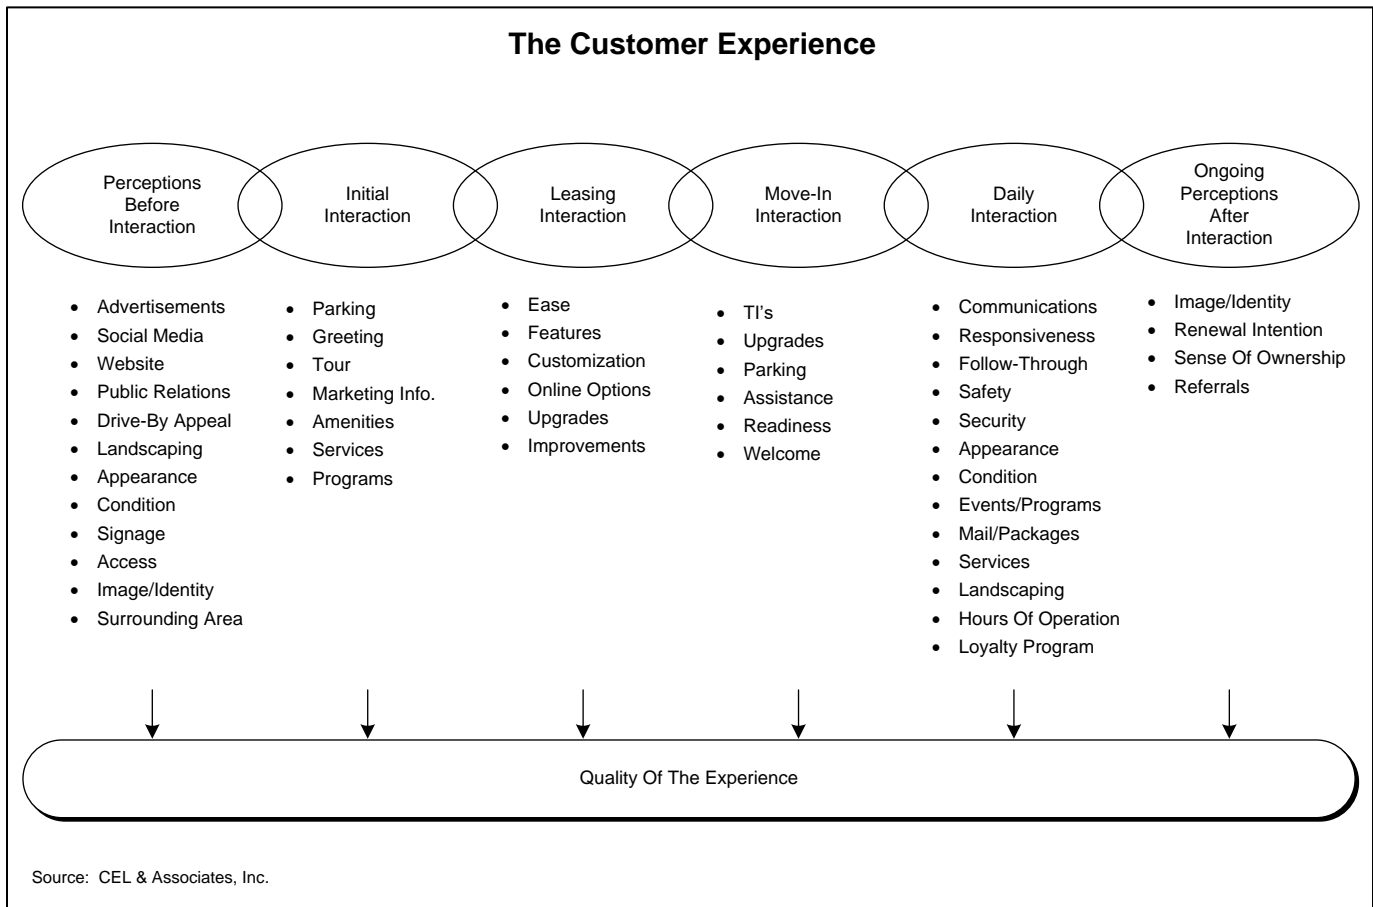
The Customer Experience

Perceptions Before Interaction

Initial Interaction

Leasing Interaction

Move-In Interaction

Daily Interaction

Ongoing Perceptions After Interaction

- Advertisements
- Social Media
- Website
- Public Relations
- Drive-By Appeal
- Landscaping
- Appearance
- Condition
- Signage
- Access
- Image/Identity
- Surrounding Area

- Parking
- Greeting
- Tour
- Marketing Info.
- Amenities
- Services
- Programs

- Ease
- Features
- Customization
- Online Options
- Upgrades
- Improvements

- TI's
- Upgrades
- Parking
- Assistance
- Readiness
- Welcome

- Communications
- Responsiveness
- Follow-Through
- Safety
- Security
- Appearance
- Condition
- Events/Programs
- Mail/Packages
- Services
- Landscaping
- Hours Of Operation
- Loyalty Program

- Image/Identity
- Renewal Intention
- Sense Of Ownership
- Referrals

Quality Of The Experience

Source: CEL & Associates, Inc.